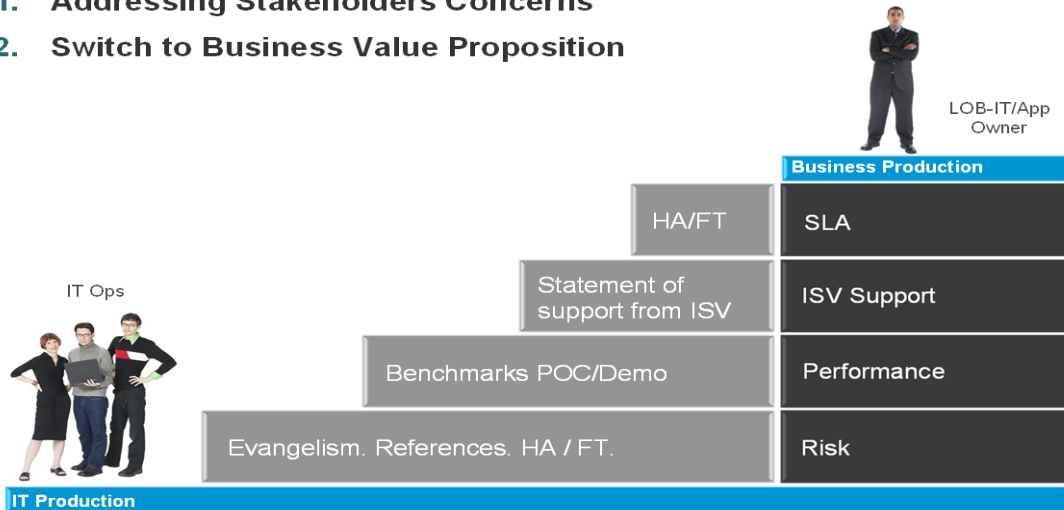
1. Addressing Stakeholders Concerns
2. Switch to Business Value Proposition

LOB-IT/App Owner

Business Production

HA/FT

SLA

IT Ops

Statement of support from ISV

ISV Support

Benchmarks POC/Demo

Performance

Evangelism. References. HA / FT.

Risk

IT Production